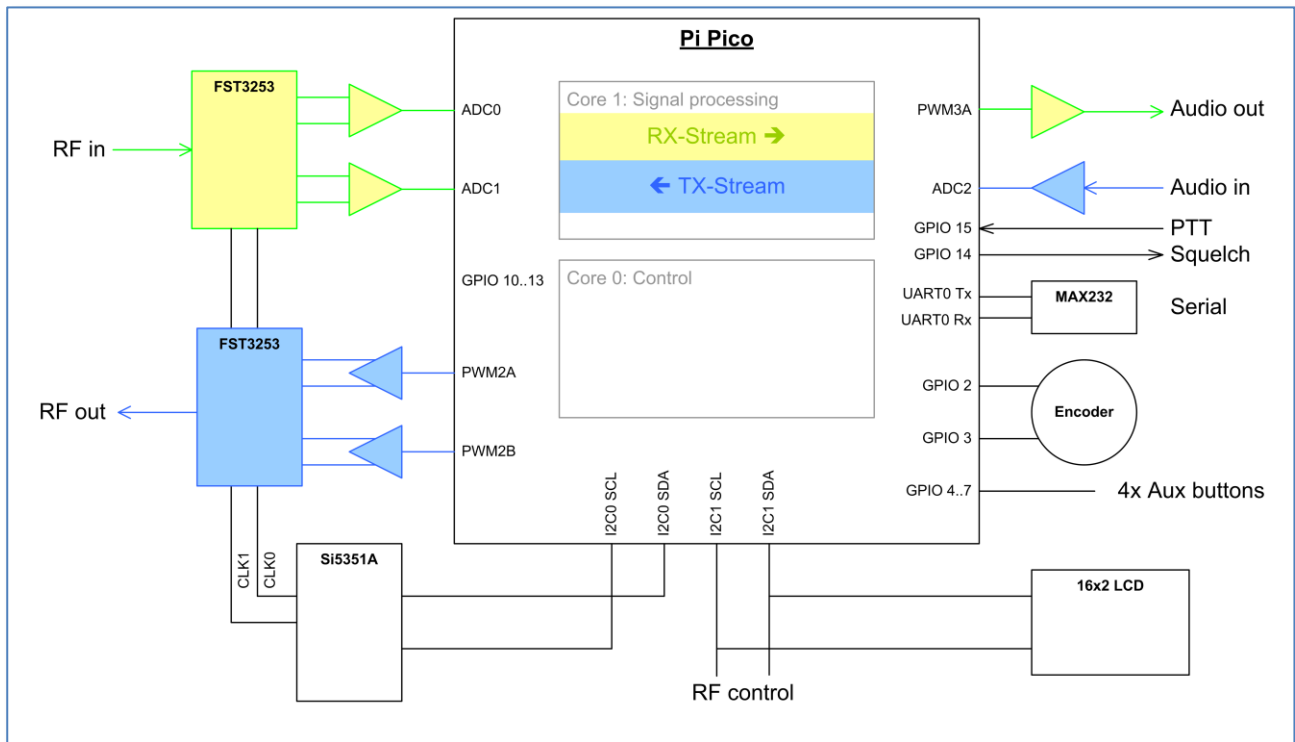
Pi Pico

FST3253

RF in

ADC0

ADC1

Core 1: Signal processing

RX-Stream ➔

← TX-Stream

PWM3A

Audio out

ADC2

Audio in

GPIO 15

PTT

GPIO 14

Squelch

GPIO 10..13

Core 0: Control

UART0 Tx

UART0 Rx

MAX232

Serial

FST3253

RF out

PWM2A

PWM2B

GPIO 2

GPIO 3

Encoder

GPIO 4..7

4x Aux buttons

I2C0 SCL

I2C0 SDA

I2C1 SCL

I2C1 SDA

CLK1

CLK0

Si5351A

16x2 LCD

RF control